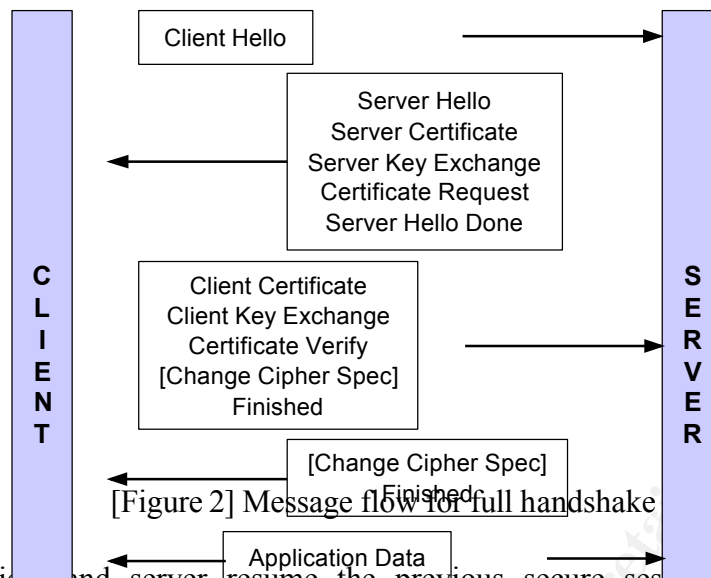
Client Hello

Server Hello
Server Certificate
Server Key Exchange
Certificate Request
Server Hello Done

C
L
I
E
N
T

Client Certificate
Client Key Exchange
Certificate Verify
[Change Cipher Spec]
Finished

S
E
R
V
E
R

[Change Cipher Spec]
Finished

[Figure 2] Message flow for full handshake

Application Data

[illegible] and server resume the previous secure ses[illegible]